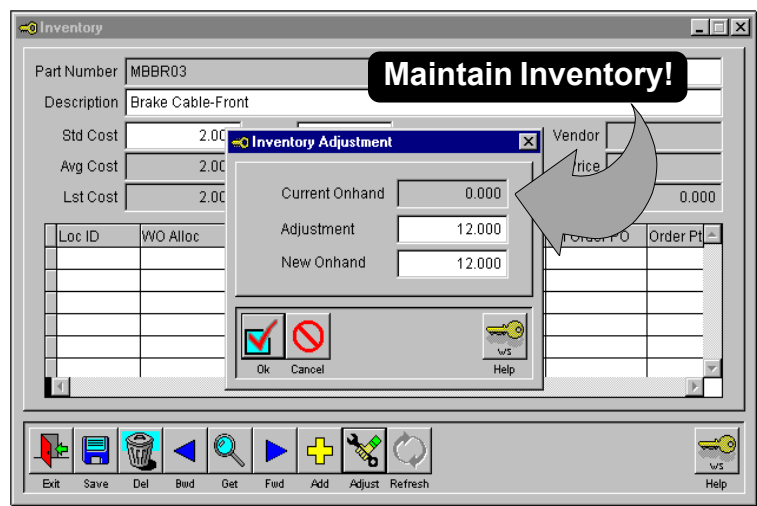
Inventory

Part Number MBBR03

Description Brake Cable-Front

Std Cost 2.00

Avg Cost 2.00

Lst Cost 2.00

Vendor

rice

0.000

Loc ID | WO Alloc | Order PO | Order Pt

Maintain Inventory!

Inventory Adjustment

Current Onhand 0.000

Adjustment 12.000

New Onhand 12.000

Ok Cancel

WS
Help

Exit Save Del Bwd Get Fwd Add Adjust Refresh

WS
Help